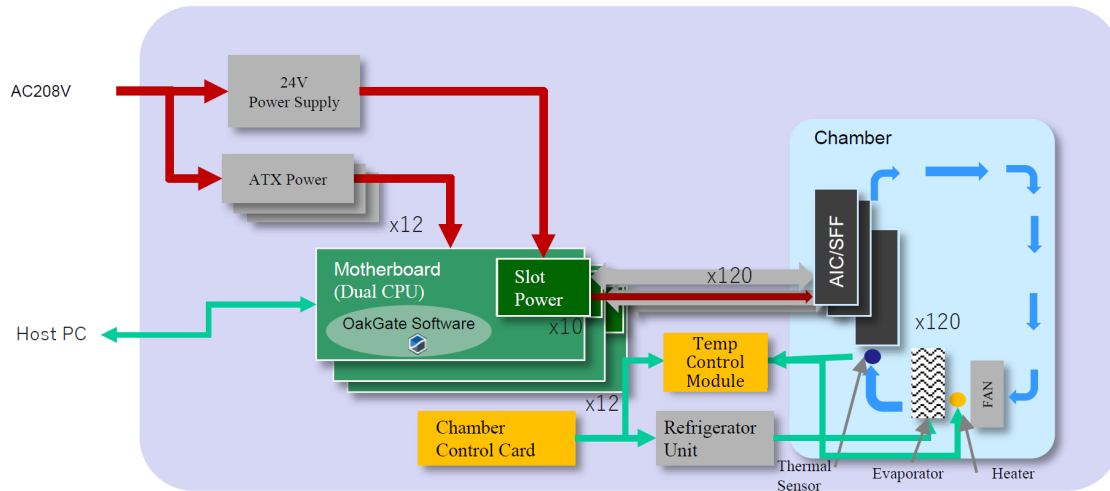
AC208V

24V
Power Supply

ATX Power

x12

Motherboard
(Dual CPU)

OakGate Software

Slot
Power

x10

x120

Host PC

Chamber

AIC/SFF

x120

Temp
Control
Module

x12

Chamber
Control Card

Refrigerator
Unit

FAN

Thermal
Sensor

Evaporator

Heater